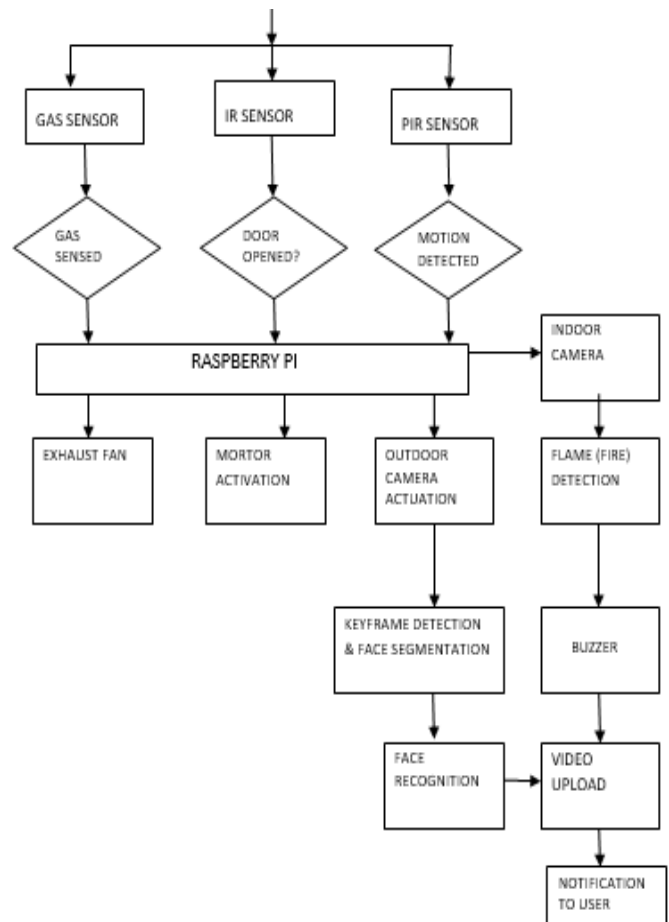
GAS SENSOR

IR SENSOR

PIR SENSOR

GAS SENSED

DOOR OPENED?

MOTION DETECTED

RASPBERRY PI

INDOOR CAMERA

EXHAUST FAN

MORTOR ACTIVATION

OUTDOOR CAMERA ACTUATION

FLAME (FIRE) DETECTION

KEYFRAME DETECTION & FACE SEGMENTATION

BUZZER

FACE RECOGNITION

VIDEO UPLOAD

NOTIFICATION TO USER